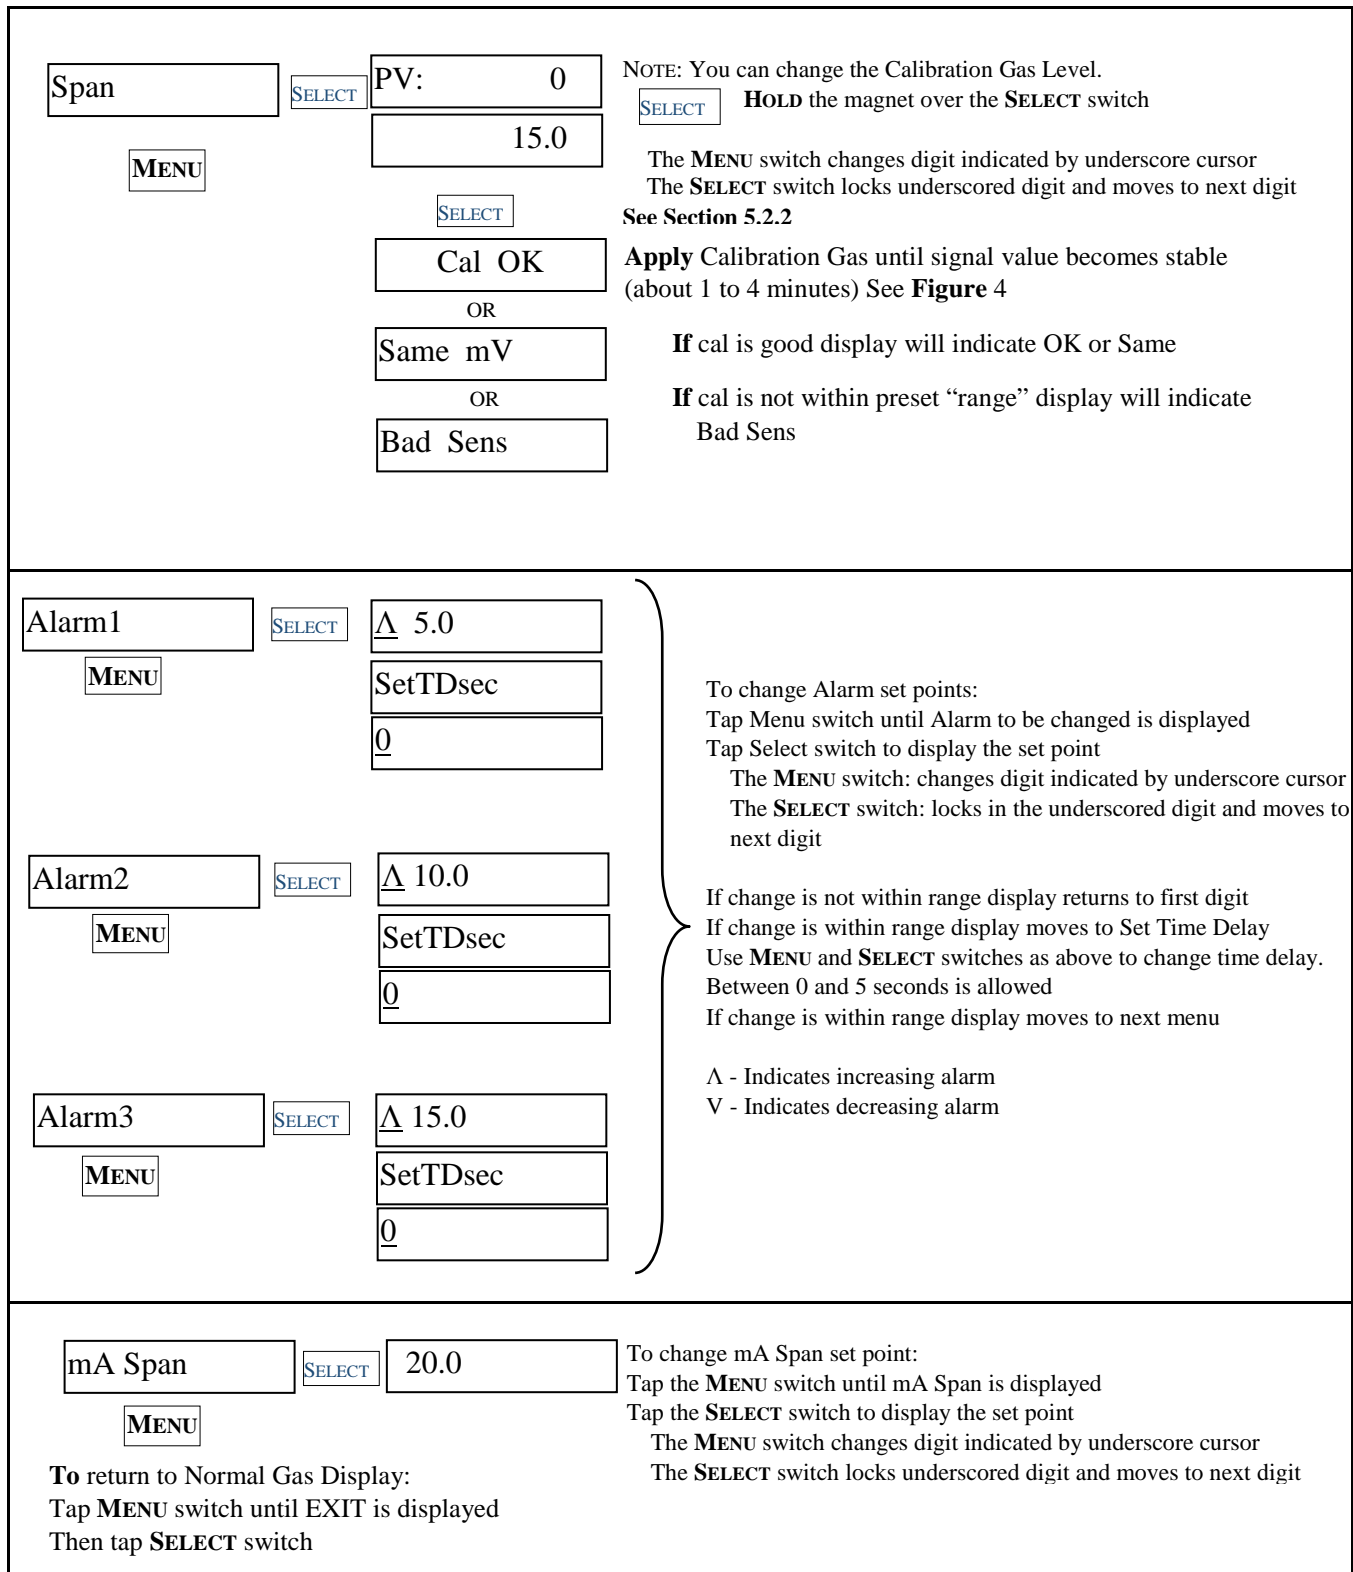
Span

SELECT

MENU

PV: 0

15.0

SELECT

Cal OK

OR

Same mV

OR

Bad Sens

NOTE: You can change the Calibration Gas Level.

SELECT HOLD the magnet over the SELECT switch

The MENU switch changes digit indicated by underscore cursor
The SELECT switch locks underscored digit and moves to next digit
See Section 5.2.2

Apply Calibration Gas until signal value becomes stable (about 1 to 4 minutes) See Figure 4

If cal is good display will indicate OK or Same

If cal is not within preset "range" display will indicate Bad Sens

Alarm1

SELECT

MENU

Λ 5.0

SetTDsec

0

Alarm2

SELECT

MENU

Λ 10.0

SetTDsec

0

Alarm3

SELECT

MENU

Λ 15.0

SetTDsec

0

To change Alarm set points:
Tap Menu switch until Alarm to be changed is displayed
Tap Select switch to display the set point
The MENU switch: changes digit indicated by underscore cursor
The SELECT switch: locks in the underscored digit and moves to next digit

If change is not within range display returns to first digit
If change is within range display moves to Set Time Delay
Use MENU and SELECT switches as above to change time delay.
Between 0 and 5 seconds is allowed
If change is within range display moves to next menu

Λ - Indicates increasing alarm
V - Indicates decreasing alarm

mA Span

SELECT

20.0

MENU

To change mA Span set point:
Tap the MENU switch until mA Span is displayed
Tap the SELECT switch to display the set point
The MENU switch changes digit indicated by underscore cursor
The SELECT switch locks underscored digit and moves to next digit

To return to Normal Gas Display:
Tap MENU switch until EXIT is displayed
Then tap SELECT switch